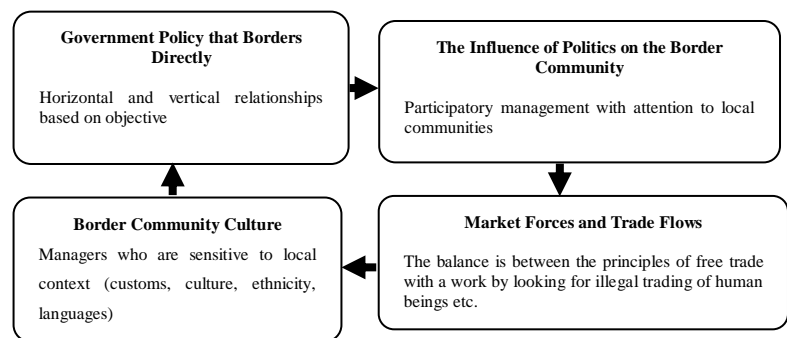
**Government Policy that Borders Directly**

Horizontal and vertical relationships based on objective

**The Influence of Politics on the Border Community**

Participatory management with attention to local communities

**Market Forces and Trade Flows**

The balance is between the principles of free trade with a work by looking for illegal trading of human beings etc.

**Border Community Culture**

Managers who are sensitive to local context (customs, culture, ethnicity, languages)